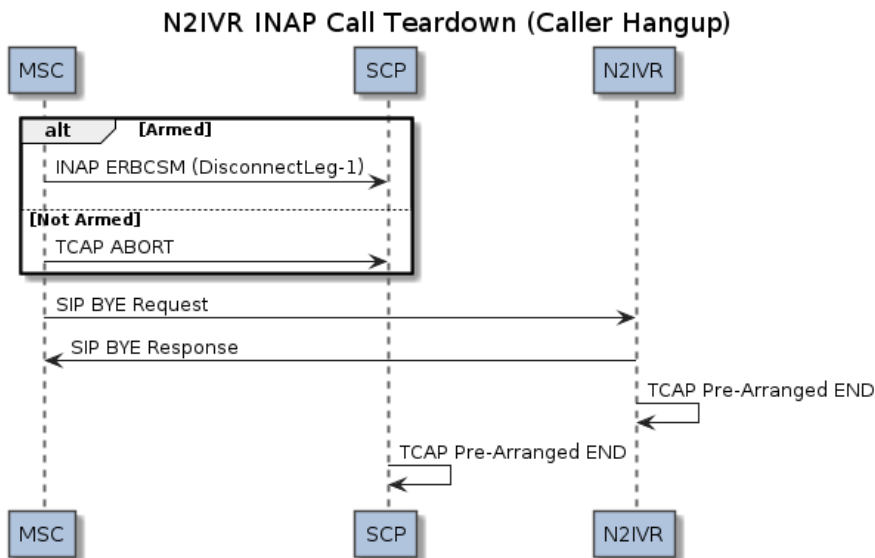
N2IVR INAP Call Teardown (Caller Hangup)

MSC

SCP

N2IVR

alt

[Armed]

INAP ERBCSM (DisconnectLeg-1)

[Not Armed]

TCAP ABORT

SIP BYE Request

SIP BYE Response

TCAP Pre-Arranged END

TCAP Pre-Arranged END

MSC

SCP

N2IVR